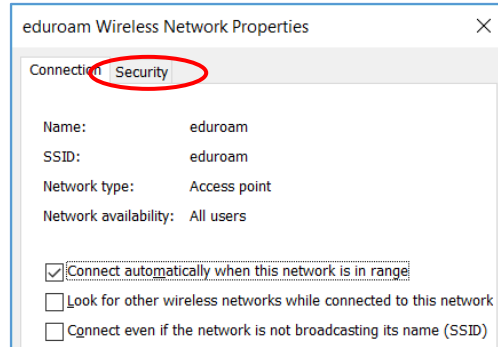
eduroam Wireless Network Properties

Connection Security

Name: eduroam

SSID: eduroam

Network type: Access point

Network availability: All users

Connect automatically when this network is in range

Look for other wireless networks while connected to this network

Connect even if the network is not broadcasting its name (SSID)